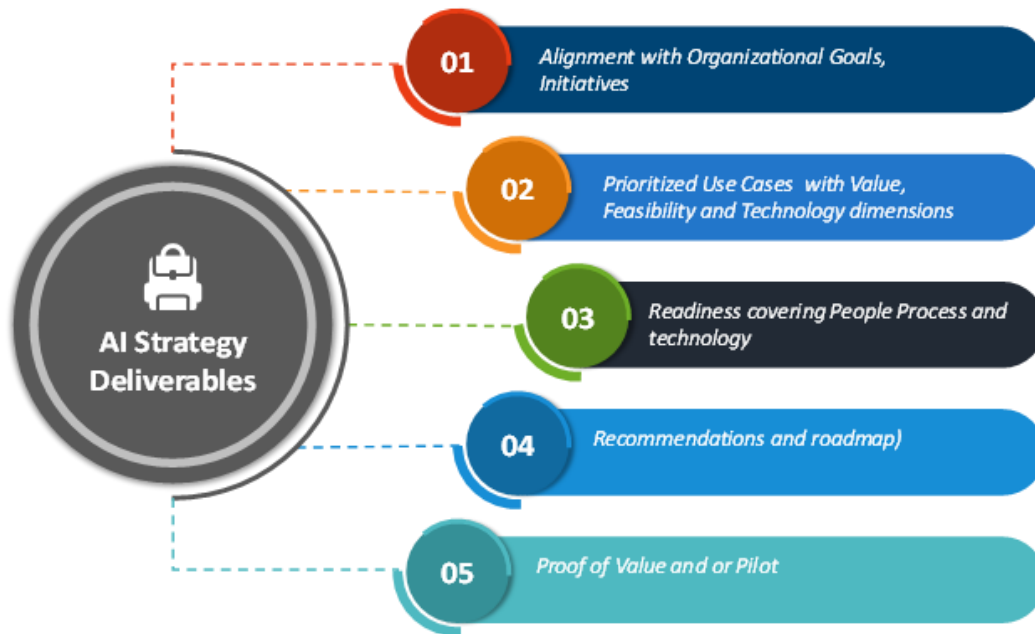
AI Strategy Deliverables

01 Alignment with Organizational Goals, Initiatives

02 Prioritized Use Cases with Value, Feasibility and Technology dimensions

03 Readiness covering People Process and technology

04 Recommendations and roadmap)

05 Proof of Value and or Pilot